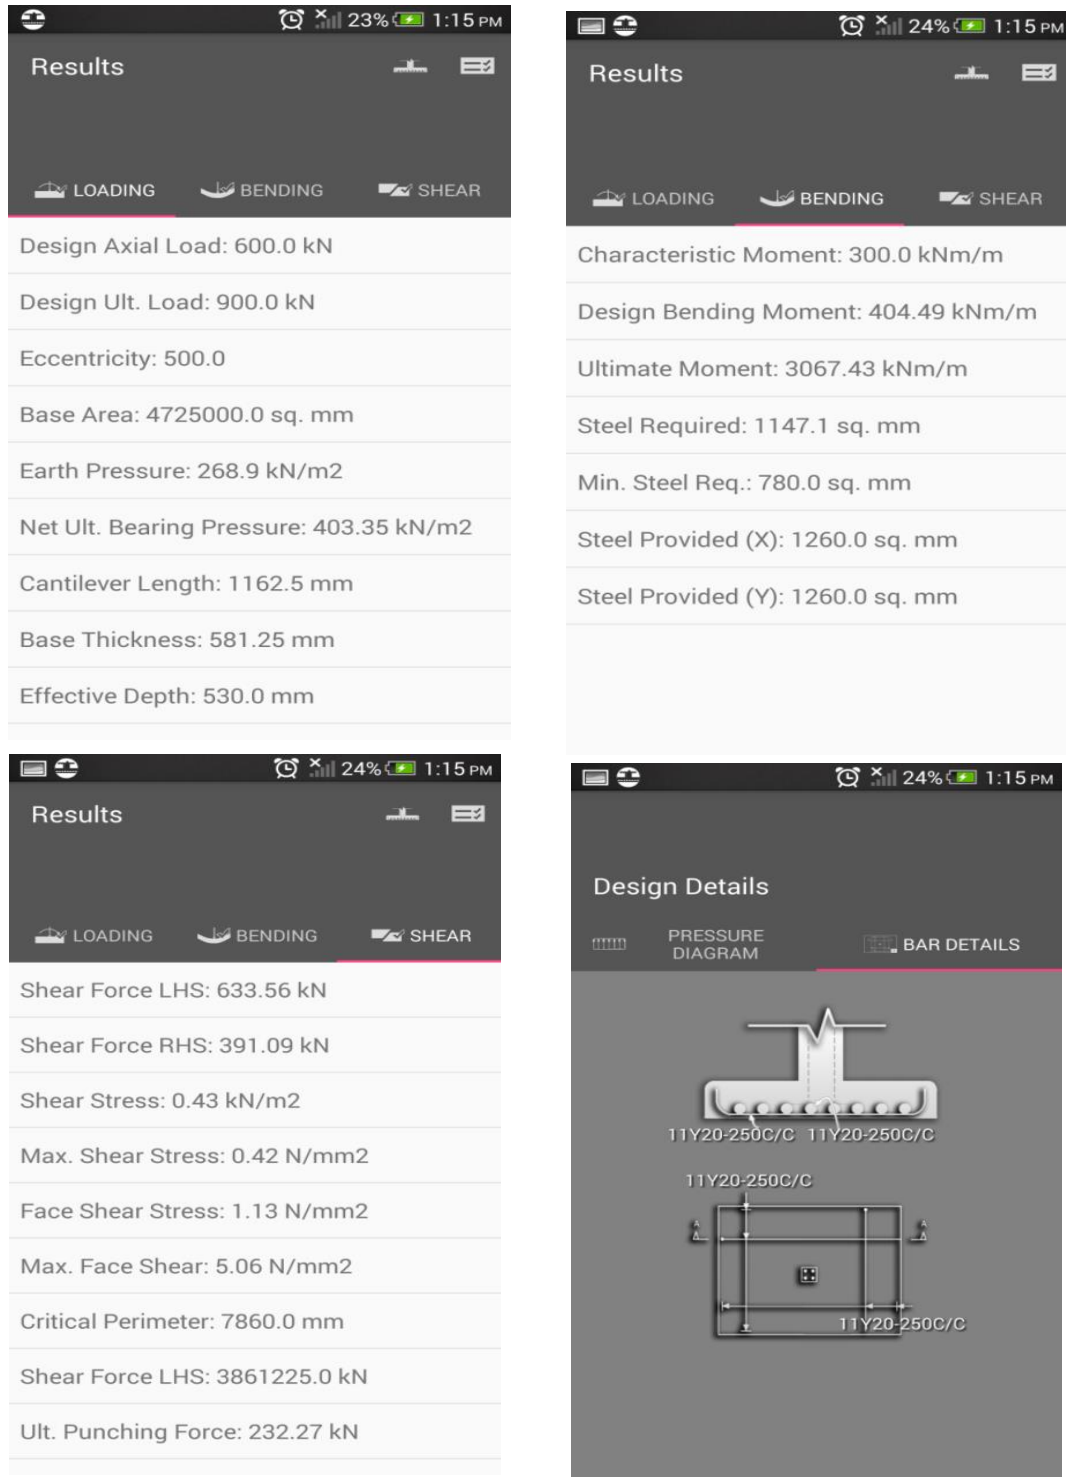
23% 1:15 PM

Results

LOADING BENDING SHEAR

Design Axial Load: 600.0 kN

Design Ult. Load: 900.0 kN

Eccentricity: 500.0

Base Area: 4725000.0 sq. mm

Earth Pressure: 268.9 kN/m2

Net Ult. Bearing Pressure: 403.35 kN/m2

Cantilever Length: 1162.5 mm

Base Thickness: 581.25 mm

Effective Depth: 530.0 mm

24% 1:15 PM

Results

LOADING BENDING SHEAR

Characteristic Moment: 300.0 kNm/m

Design Bending Moment: 404.49 kNm/m

Ultimate Moment: 3067.43 kNm/m

Steel Required: 1147.1 sq. mm

Min. Steel Req.: 780.0 sq. mm

Steel Provided (X): 1260.0 sq. mm

Steel Provided (Y): 1260.0 sq. mm

24% 1:15 PM

Results

LOADING BENDING SHEAR

Shear Force LHS: 633.56 kN

Shear Force RHS: 391.09 kN

Shear Stress: 0.43 kN/m2

Max. Shear Stress: 0.42 N/mm2

Face Shear Stress: 1.13 N/mm2

Max. Face Shear: 5.06 N/mm2

Critical Perimeter: 7860.0 mm

Shear Force LHS: 3861225.0 kN

Ult. Punching Force: 232.27 kN

24% 1:15 PM

Design Details

PRESSURE DIAGRAM BAR DETAILS

11Y20-250C/C 11Y20-250C/C

11Y20-250C/C

A A

11Y20-250C/C